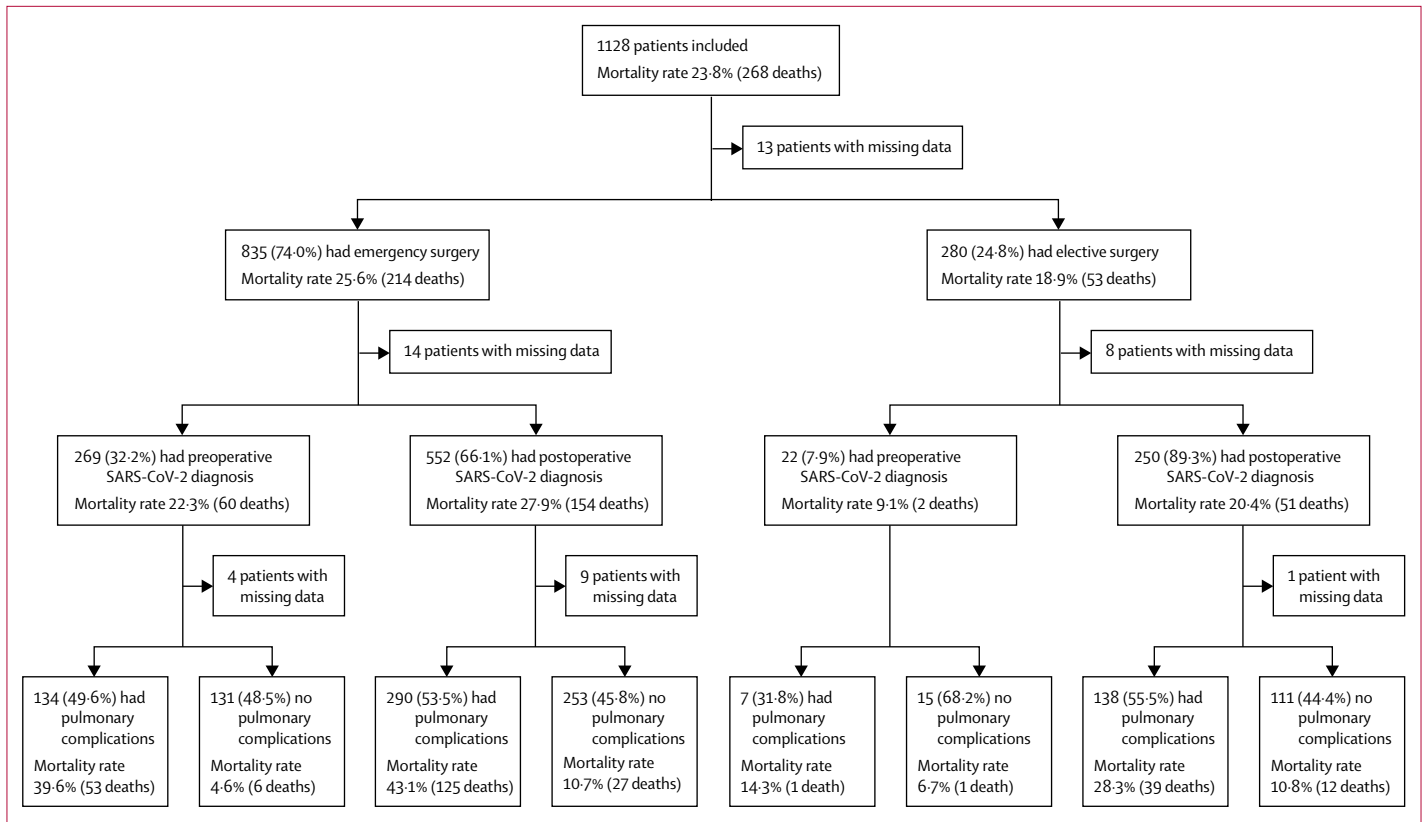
1128 patients included
Mortality rate 23·8% (268 deaths)

13 patients with missing data

835 (74·0%) had emergency surgery
Mortality rate 25·6% (214 deaths)

280 (24·8%) had elective surgery
Mortality rate 18·9% (53 deaths)

14 patients with missing data

8 patients with missing data

269 (32·2%) had preoperative SARS-CoV-2 diagnosis
Mortality rate 22·3% (60 deaths)

552 (66·1%) had postoperative SARS-CoV-2 diagnosis
Mortality rate 27·9% (154 deaths)

22 (7·9%) had preoperative SARS-CoV-2 diagnosis
Mortality rate 9·1% (2 deaths)

250 (89·3%) had postoperative SARS-CoV-2 diagnosis
Mortality rate 20·4% (51 deaths)

4 patients with missing data

9 patients with missing data

1 patient with missing data

134 (49·6%) had pulmonary complications
Mortality rate 39·6% (53 deaths)

131 (48·5%) no pulmonary complications
Mortality rate 4·6% (6 deaths)

290 (53·5%) had pulmonary complications
Mortality rate 43·1% (125 deaths)

253 (45·8%) no pulmonary complications
Mortality rate 10·7% (27 deaths)

7 (31·8%) had pulmonary complications
Mortality rate 14·3% (1 death)

15 (68·2%) no pulmonary complications
Mortality rate 6·7% (1 death)

138 (55·5%) had pulmonary complications
Mortality rate 28·3% (39 deaths)

111 (44·4%) no pulmonary complications
Mortality rate 10·8% (12 deaths)